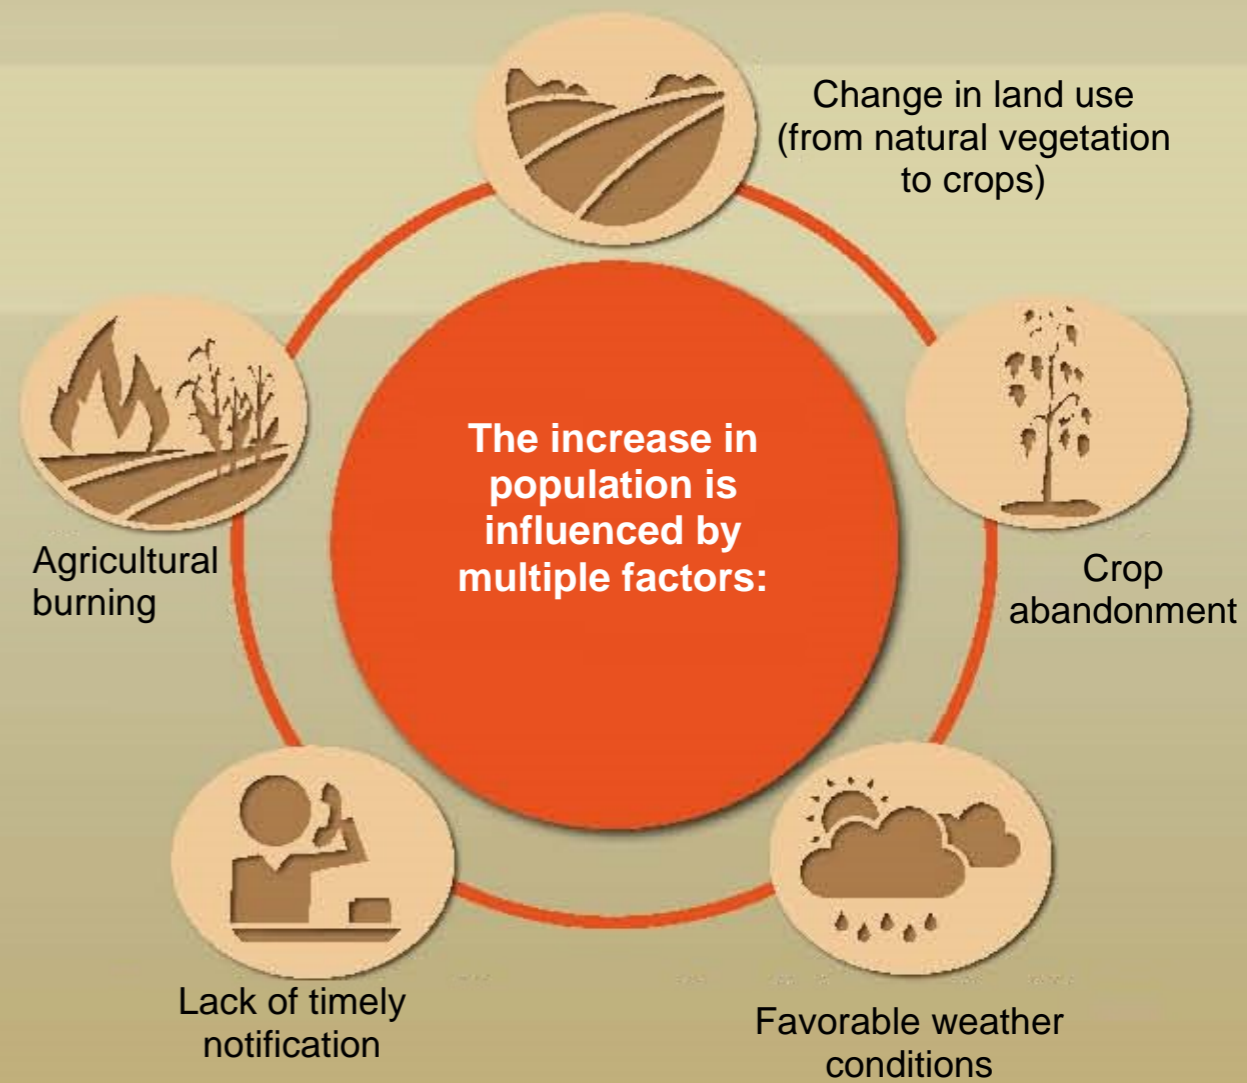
Change in land use (from natural vegetation to crops)

Agricultural burning

The increase in population is influenced by multiple factors:

Crop abandonment

Lack of timely notification

Favorable weather conditions